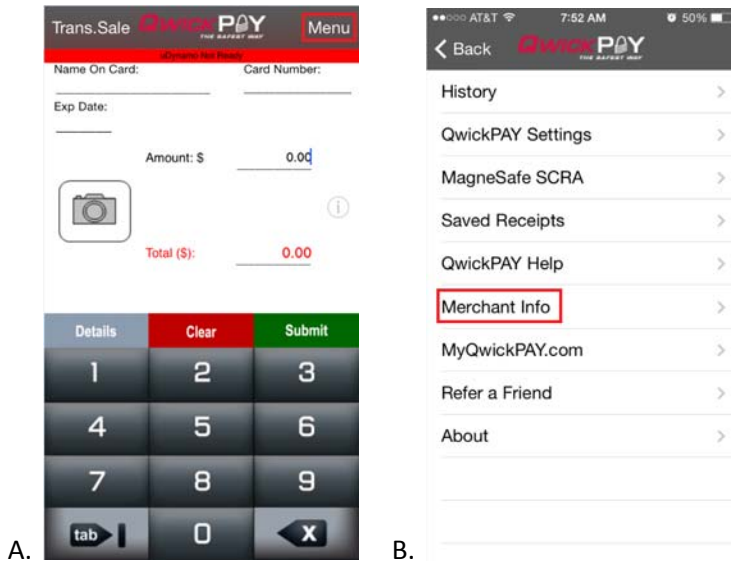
Trans.Sale QWICKPAY THE SAFEST WAY Menu

uDynamo Not Ready

Name On Card:

Card Number:

Exp Date:

Amount: $ 0.00

Total ($): 0.00

Details Clear Submit

1 2 3

4 5 6

7 8 9

tab 0 X

A.

●●○○○ AT&T 7:52 AM 50%

< Back QWICKPAY THE SAFEST WAY

History

QwickPAY Settings

MagneSafe SCRA

Saved Receipts

QwickPAY Help

Merchant Info

MyQwickPAY.com

Refer a Friend

About

B.